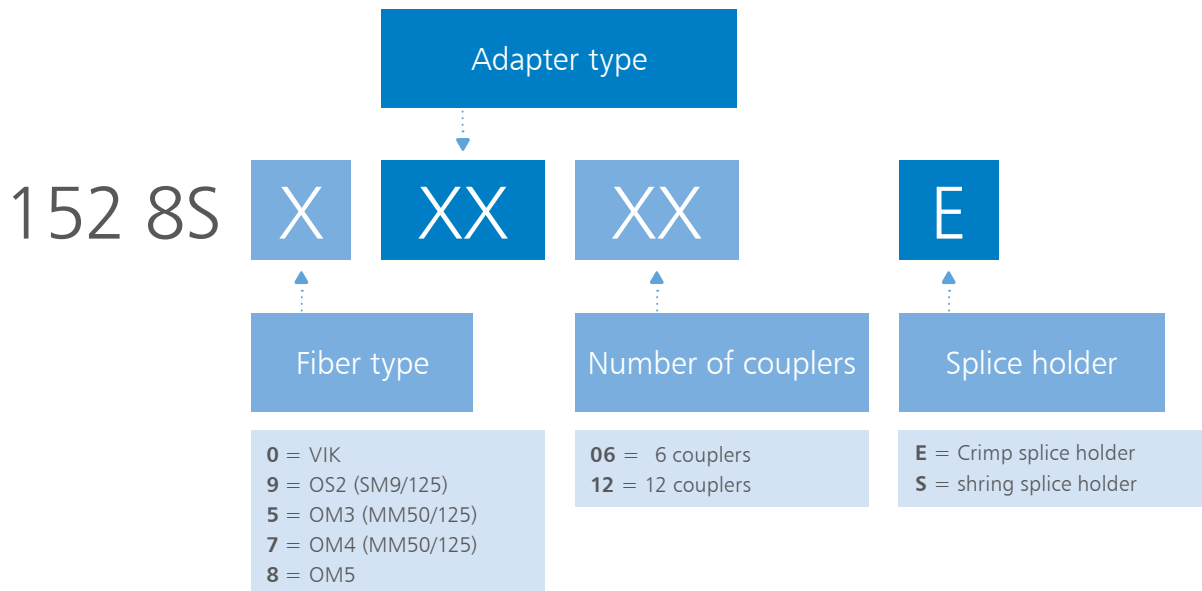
Adapter type

152 8S X XX XX E

Fiber type

Number of couplers

Splice holder

**0** = VIK
**9** = OS2 (SM9/125)
**5** = OM3 (MM50/125)
**7** = OM4 (MM50/125)
**8** = OM5

**06** = 6 couplers
**12** = 12 couplers

**E** = Crimp splice holder
**S** = shring splice holder